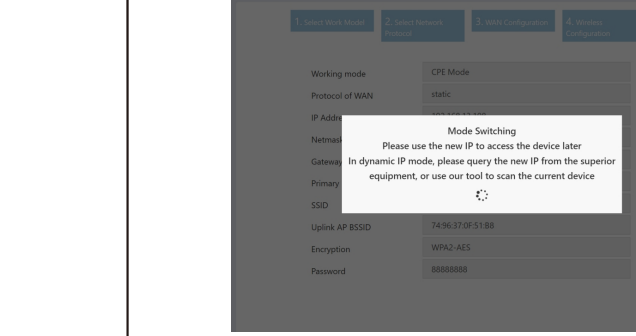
1. Select Work Model
2. Select Network Protocol
3. WAN Configuration
4. Wireless Configuration

Working mode | CPE Mode
Protocol of WAN | static
IP Addre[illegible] | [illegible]
Netmas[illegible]
Gatewa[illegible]
Primary
SSID
Uplink AP BSSID | 74:96:37:0F:51:B8
Encryption | WPA2-AES
Password | 88888888

Mode Switching
Please use the new IP to access the device later
In dynamic IP mode, please query the new IP from the superior equipment, or use our tool to scan the current device